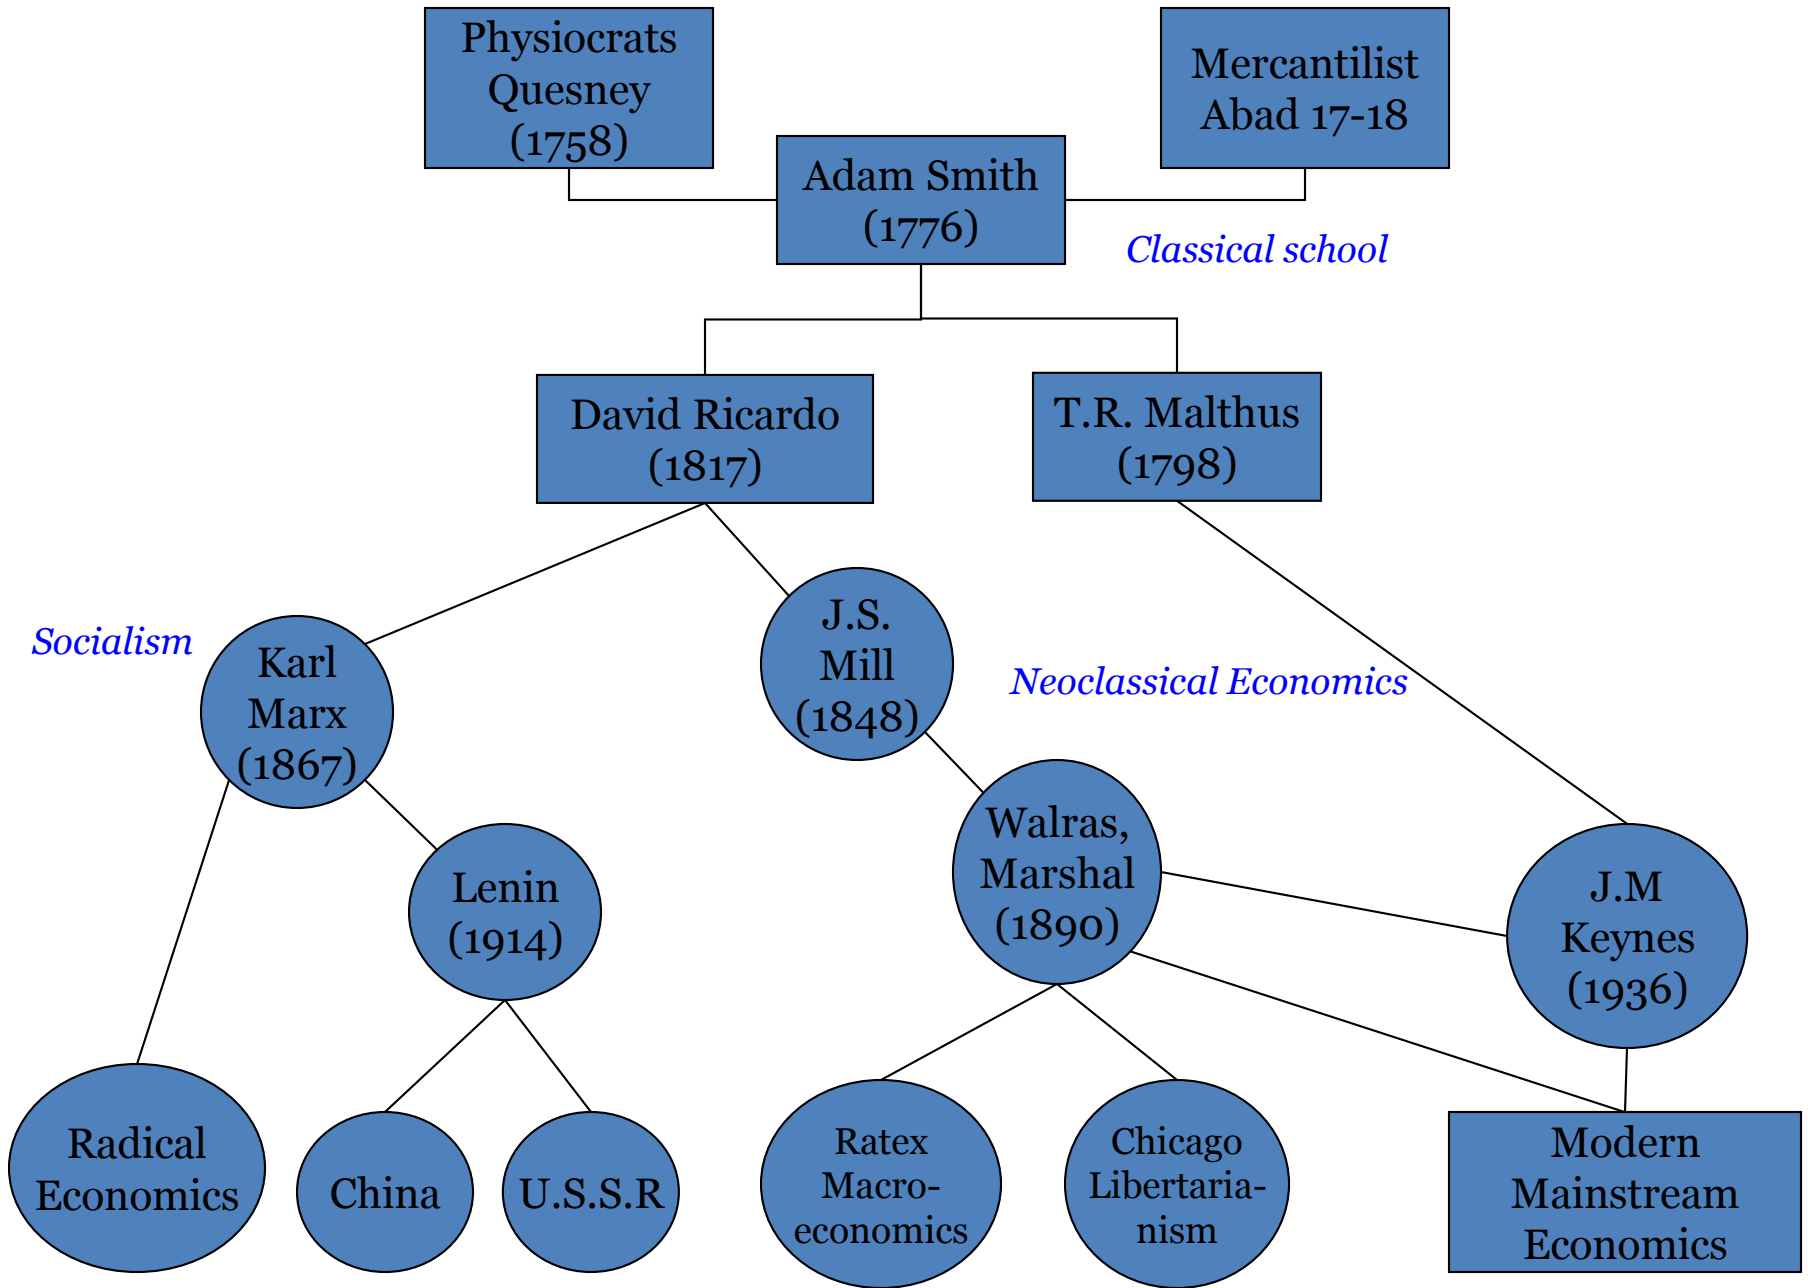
Physiocrats Quesney (1758)

Mercantilist Abad 17-18

Adam Smith (1776)

Classical school

David Ricardo (1817)

T.R. Malthus (1798)

Socialism

Karl Marx (1867)

J.S. Mill (1848)

Neoclassical Economics

Lenin (1914)

Walras, Marshal (1890)

J.M Keynes (1936)

Radical Economics

China

U.S.S.R

Ratex Macroeconomics

Chicago Libertarianism

Modern Mainstream Economics